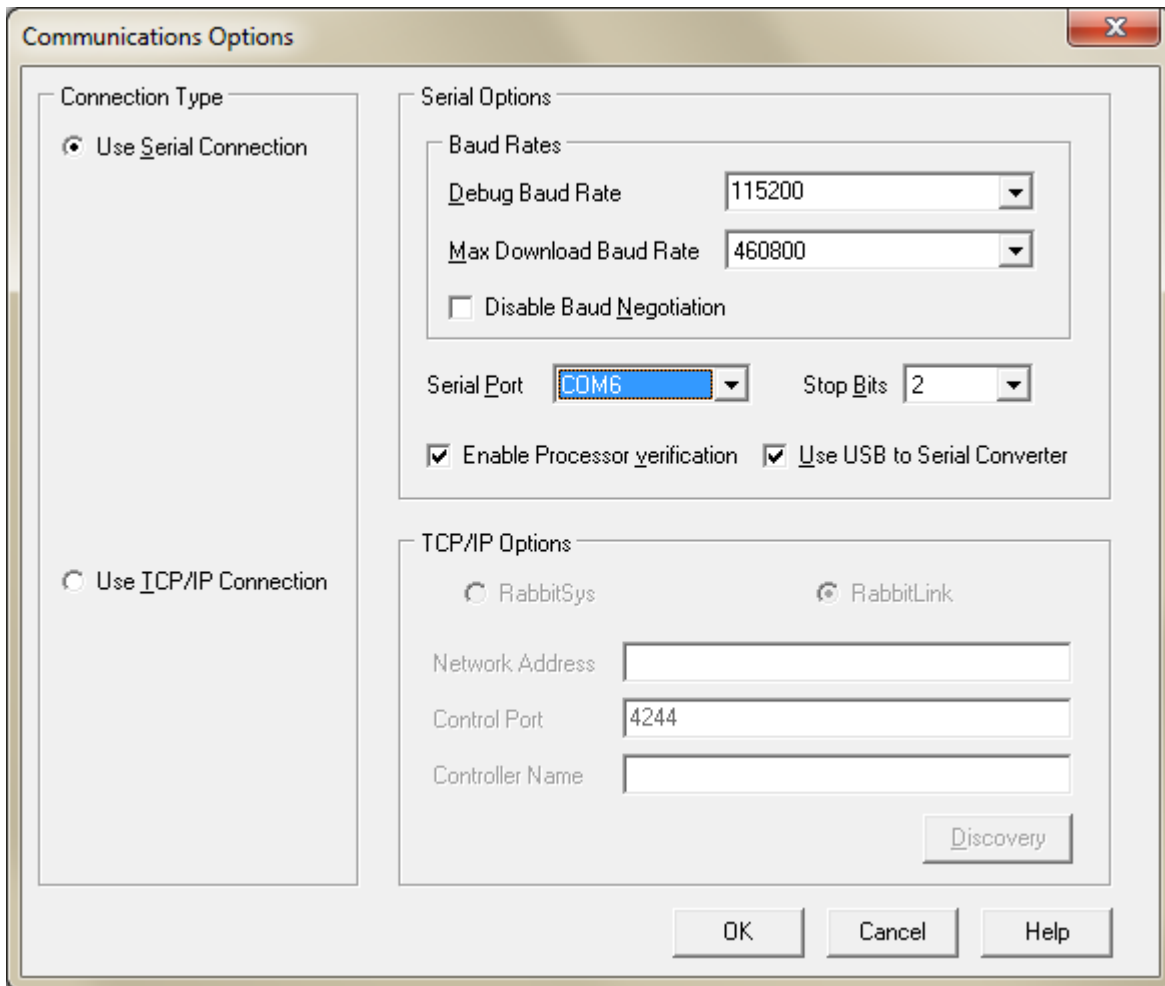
Communications Options

Connection Type

Use Serial Connection

Use TCP/IP Connection

Serial Options

Baud Rates

Debug Baud Rate 115200

Max Download Baud Rate 460800

Disable Baud Negotiation

Serial Port COM6

Stop Bits 2

Enable Processor verification

Use USB to Serial Converter

TCP/IP Options

RabbitSys

RabbitLink

Network Address

Control Port 4244

Controller Name

Discovery

OK

Cancel

Help